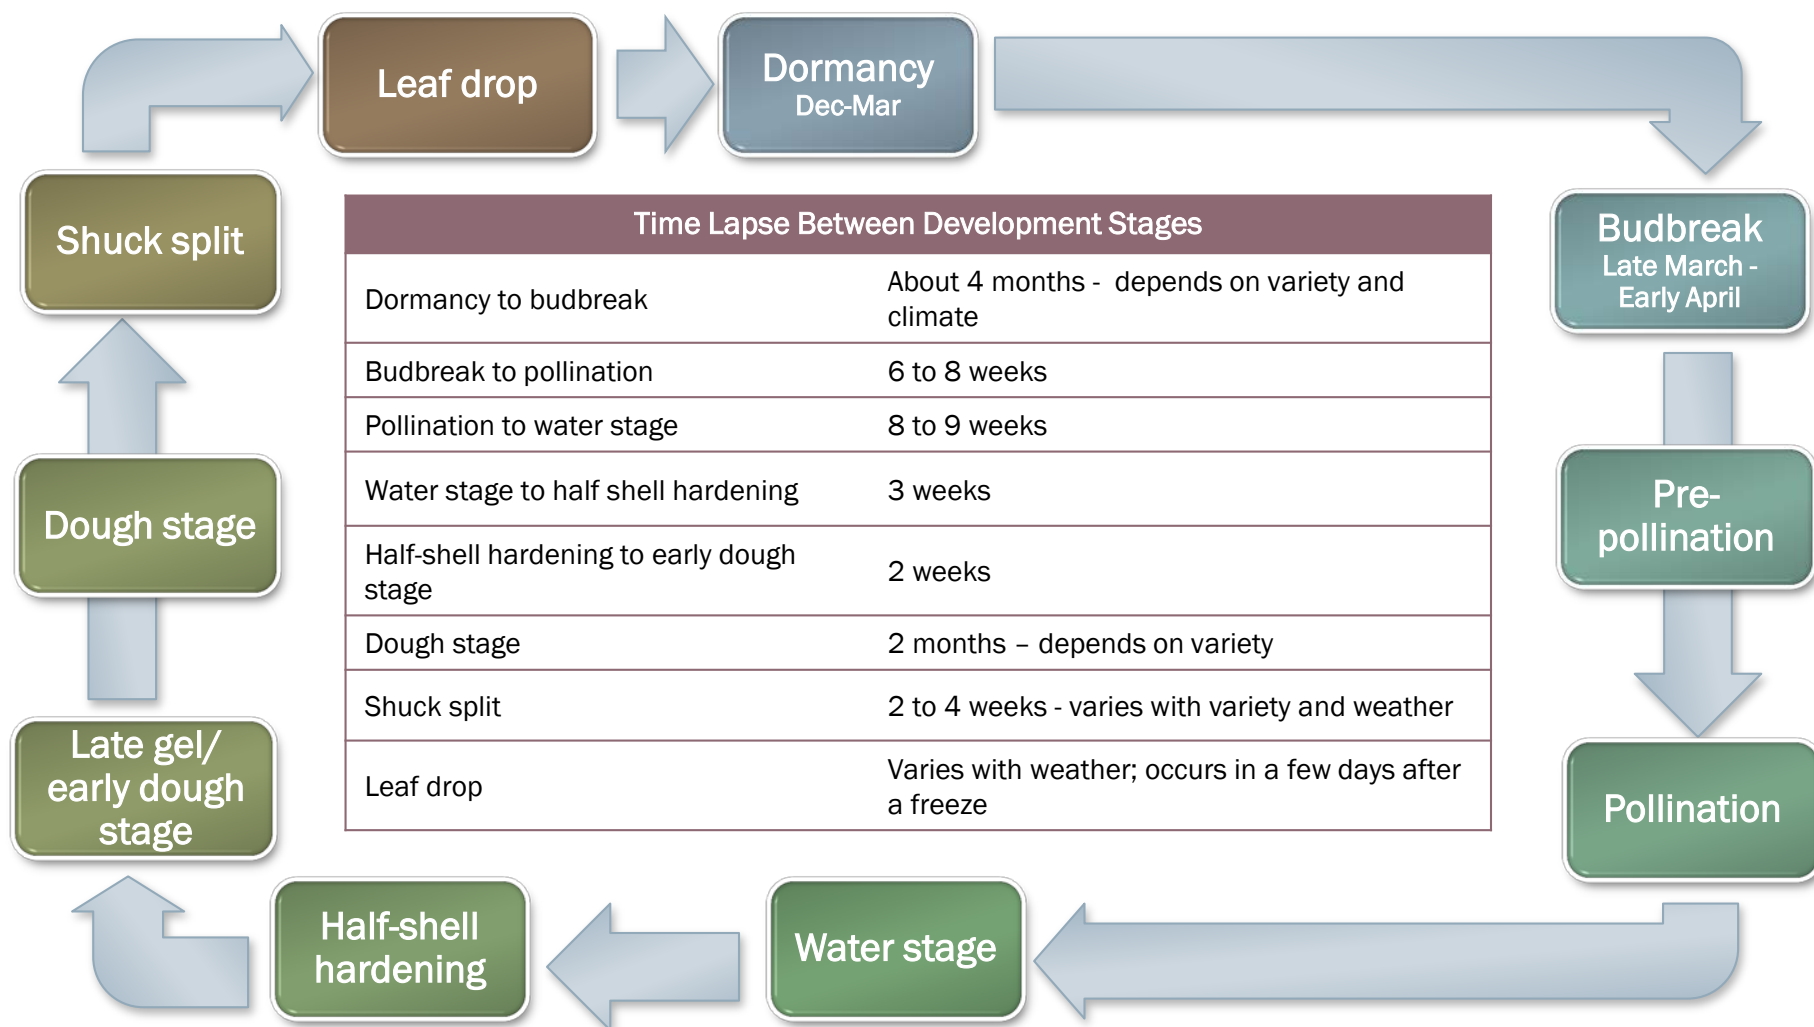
Leaf drop

Dormancy
Dec-Mar

Budbreak
Late March - Early April

Pre-pollination

Pollination

Water stage

Half-shell hardening

Late gel/ early dough stage

Dough stage

Shuck split

| Time Lapse Between Development Stages | |
|---|---|
| Dormancy to budbreak | About 4 months - depends on variety and climate |
| Budbreak to pollination | 6 to 8 weeks |
| Pollination to water stage | 8 to 9 weeks |
| Water stage to half shell hardening | 3 weeks |
| Half-shell hardening to early dough stage | 2 weeks |
| Dough stage | 2 months – depends on variety |
| Shuck split | 2 to 4 weeks - varies with variety and weather |
| Leaf drop | Varies with weather; occurs in a few days after a freeze |